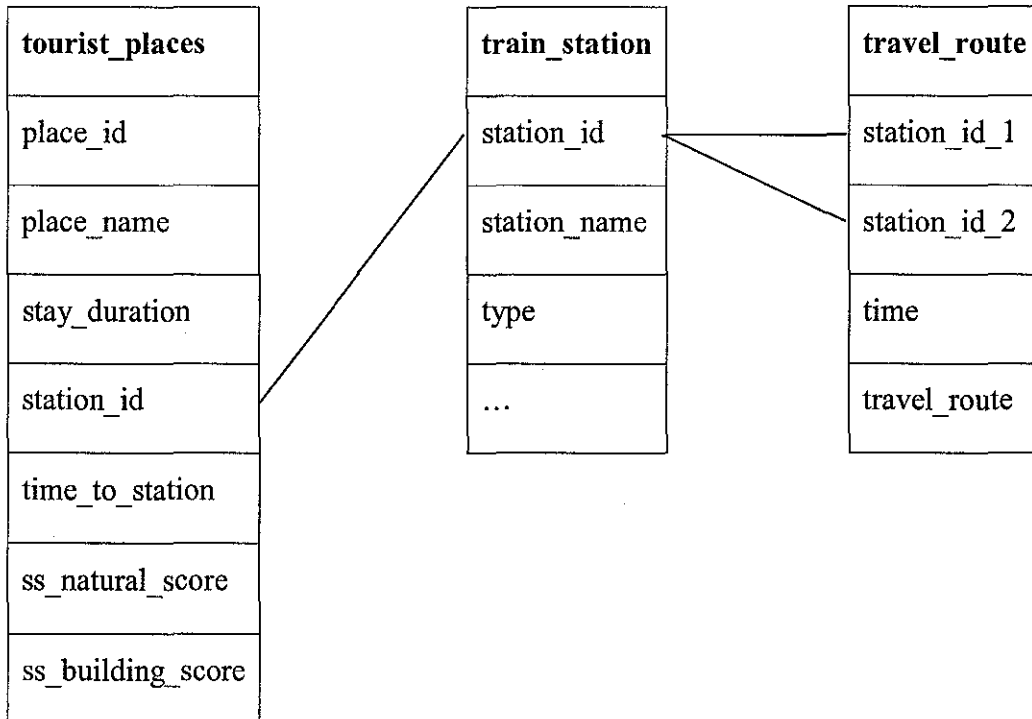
| tourist_places |
|---|
| place_id |
| place_name |
| stay_duration |
| station_id |
| time_to_station |
| ss_natural_score |
| ss_building_score |

| train_station |
|---|
| station_id |
| station_name |
| type |
| … |

| travel_route |
|---|
| station_id_1 |
| station_id_2 |
| time |
| travel_route |